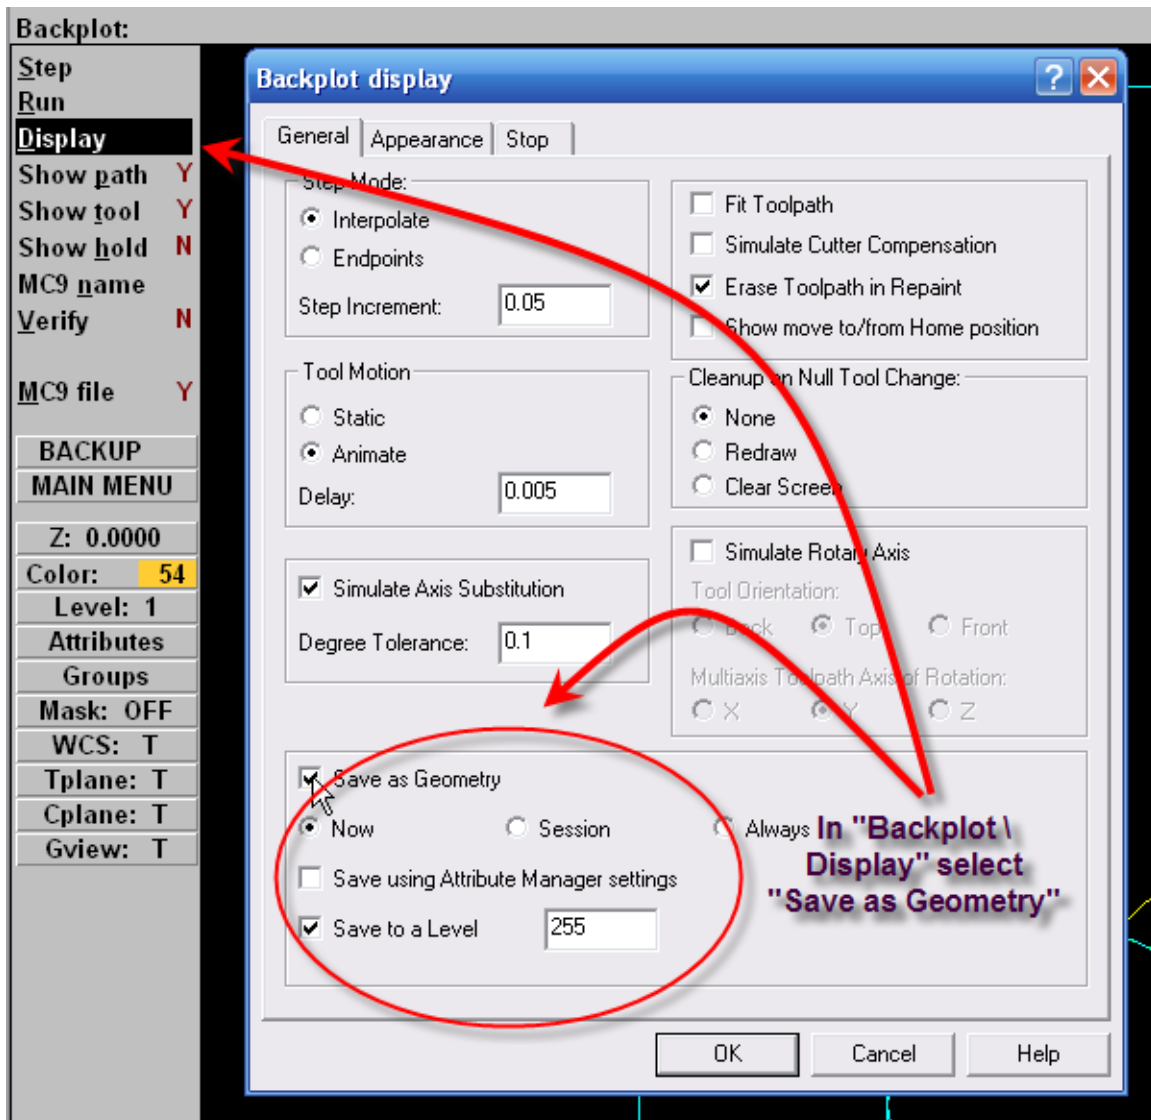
Backplot:
Step
Run
Display
Show path Y
Show tool Y
Show hold N
MC9 name
Verify N

MC9 file Y

BACKUP
MAIN MENU

Z: 0.0000
Color: 54
Level: 1
Attributes
Groups
Mask: OFF
WCS: T
Tplane: T
Cplane: T
Gview: T

Backplot display

General | Appearance | Stop

Step Mode:
Interpolate
Endpoints
Step Increment: 0.05

Tool Motion
Static
Animate
Delay: 0.005

Simulate Axis Substitution
Degree Tolerance: 0.1

Fit Toolpath
Simulate Cutter Compensation
Erase Toolpath in Repaint
Show move to/from Home position

Cleanup on Null Tool Change:
None
Redraw
Clear Screen

Simulate Rotary Axis
Tool Orientation:
Back Top Front
Multiaxis Toolpath Axis of Rotation:
X Y Z

Save as Geometry
Now Session Always
Save using Attribute Manager settings
Save to a Level 255

In "Backplot \ Display" select "Save as Geometry"

OK Cancel Help